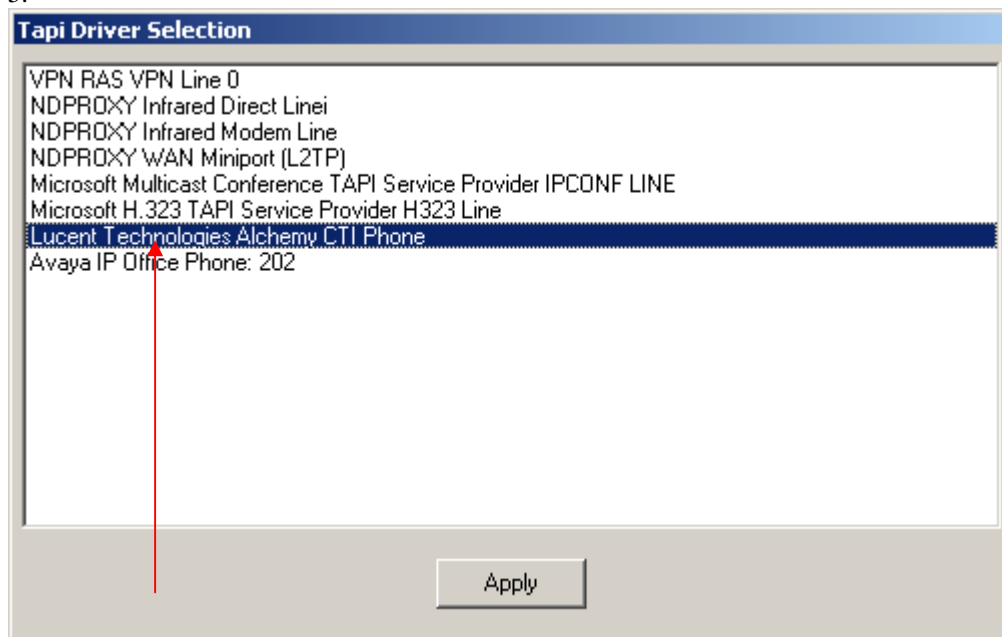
Tapi Driver Selection

VPN RAS VPN Line 0
NDPROXY Infrared Direct Linei
NDPROXY Infrared Modem Line
NDPROXY WAN Miniport (L2TP)
Microsoft Multicast Conference TAPI Service Provider IPCONF LINE
Microsoft H.323 TAPI Service Provider H323 Line
Lucent Technologies Alchemy CTI Phone
Avaya IP Office Phone: 202

Apply